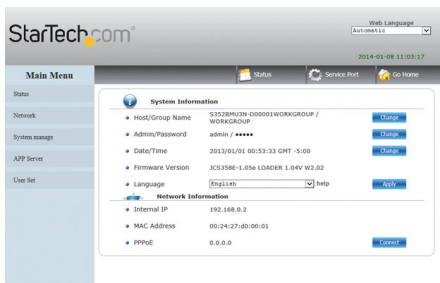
StarTech.com®

Web Language
Automatic

2014-01-08 11:03:17

Main Menu

Status

Network

System manage

APP Server

User Set

Status

Service Port

Go Home

System Information

Host/Group Name S352BMU3N-D00001WORKGROUP / WORKGROUP Change

Admin/Password admin / ●●●●● Change

Date/Time 2013/01/01 00:53:33 GMT -5:00 Change

Firmware Version JCS358E-1.05e LOADER 1.04V W2.02

Language English help Apply

Network Information

Internal IP 192.168.0.2

MAC Address 00:24:27:d0:00:01

PPPoE 0.0.0.0 Connect